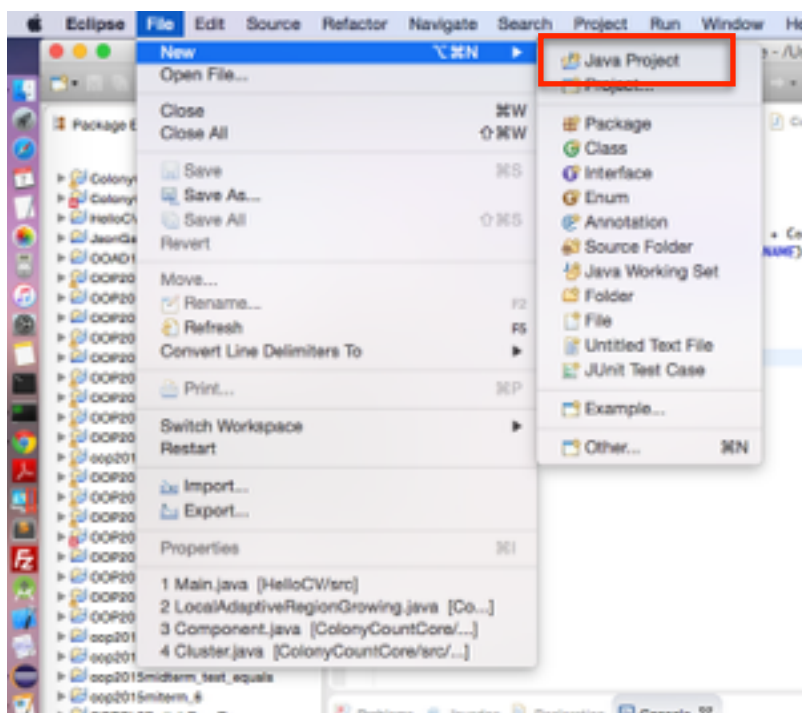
Eclipse File Edit Source Refactor Navigate Search Project Run Window He

New ⌥⌘N ▶
Open File...
Close ⌘W
Close All ⇧⌘W
Save ⌘S
Save As...
Save All ⇧⌘S
Revert
Move...
Rename... F2
Refresh F5
Convert Line Delimiters To ▶
Print... ⌘P
Switch Workspace ▶
Restart
Import...
Export...
Properties ⌘I
1 Main.java [HelloCV/src]
2 LocalAdaptiveRegionGrowing.java [Co...]
3 Component.java [ColonyCountCore/...]
4 Cluster.java [ColonyCountCore/src/...]

Java Project
Project...
Package
Class
Interface
Enum
Annotation
Source Folder
Java Working Set
Folder
File
Untitled Text File
JUnit Test Case
Example...
Other... ⌘N

Package E
Colony
Colony
HelloCV
JsonGe
OOAD1
OOP20
OOP20
OOP20
OOP20
OOP20
OOP20
OOP20
OOP20
OOP20
OOP20
oop201
OOP20
OOP20
OOP20
OOP20
OOP20
OOP20
OOP20
OOP20
oop201
oop201
oop2015midterm_test_equals
oop2015miterm_6